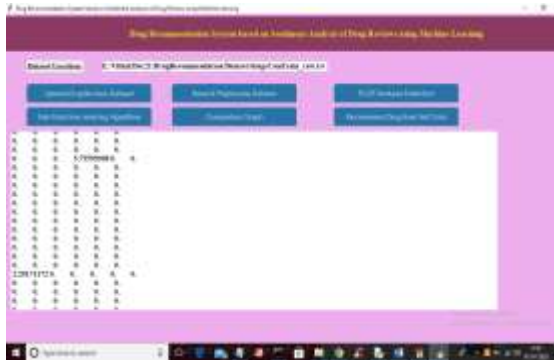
Drug Recommendation System based on Sentiment Analysis of Drug Reviews using Machine Learning

Dataset Location: E:/Vithal/2021/DrugRecommendation/Dataset/drugsComTrain_raw.csv

Upload Drug Reviews Dataset
Read & Preprocess Dataset
TF-IDF Features Extraction
Train Machine Learning Algorithms
Comparison Graph
Recommend Drug from Test Data

0. 0. 0. 0. 0.
0. 0. 0. 0. 0.
0. 0. 0. 5.75958060 0. 0.
0. 0. 0. 0. 0.
0. 0. 0. 0. 0.
0. 0. 0. 0. 0.
0. 0. 0. 0. 0.
0. 0. 0. 0. 0.
0. 0. 0. 0. 0.
0. 0. 0. 0. 0.
0. 0. 0. 0. 0.
0. 0. 0. 0. 0.
0. 0. 0. 0. 0.
2.58751572 0. 0. 0. 0. 0.
0. 0. 0. 0. 0.
0. 0. 0. 0. 0.
0. 0. 0. 0. 0.

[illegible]